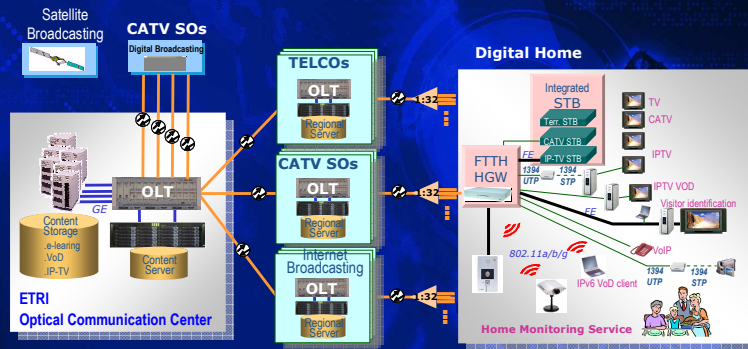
Satellite Broadcasting

CATV SOs

Digital Broadcasting

ETRI
Optical Communication Center

Content Storage
.e-learing
.VoD
.IP-TV

GE

OLT

Content Server

TELCOs
OLT
Regional Server

CATV SOs
OLT
Regional Server

Internet Broadcasting
OLT
Regional Server

1:32
1:32
1:32

Digital Home

Integrated STB
Terr. STB
CATV STB
IP-TV STB

FTTH HGW

FE
1394 UTP
1394 STP
FE

TV
CATV
IPTV
IPTV VOD
Visitor identification
VoIP

802.11a/b/g
IPv6 VoD client

1394 UTP
1394 STP

Home Monitoring Service